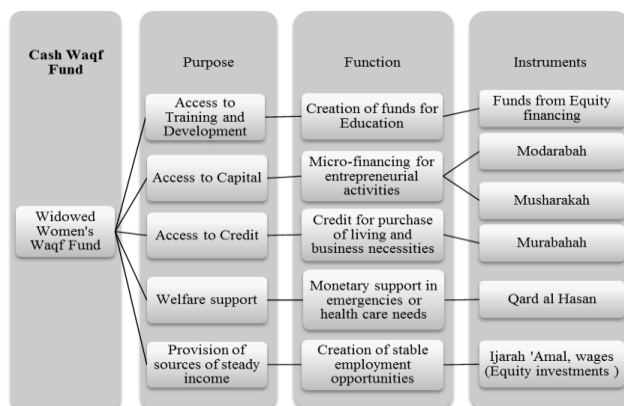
Cash Waqf Fund

Widowed Women's Waqf Fund

Purpose

Access to Training and Development

Access to Capital

Access to Credit

Welfare support

Provision of sources of steady income

Function

Creation of funds for Education

Micro-financing for entrepreneurial activities

Credit for purchase of living and business necessities

Monetary support in emergencies or health care needs

Creation of stable employment opportunities

Instruments

Funds from Equity financing

Modarabah

Musharakah

Murabahah

Qard al Hasan

Ijarah 'Amal, wages (Equity investments )